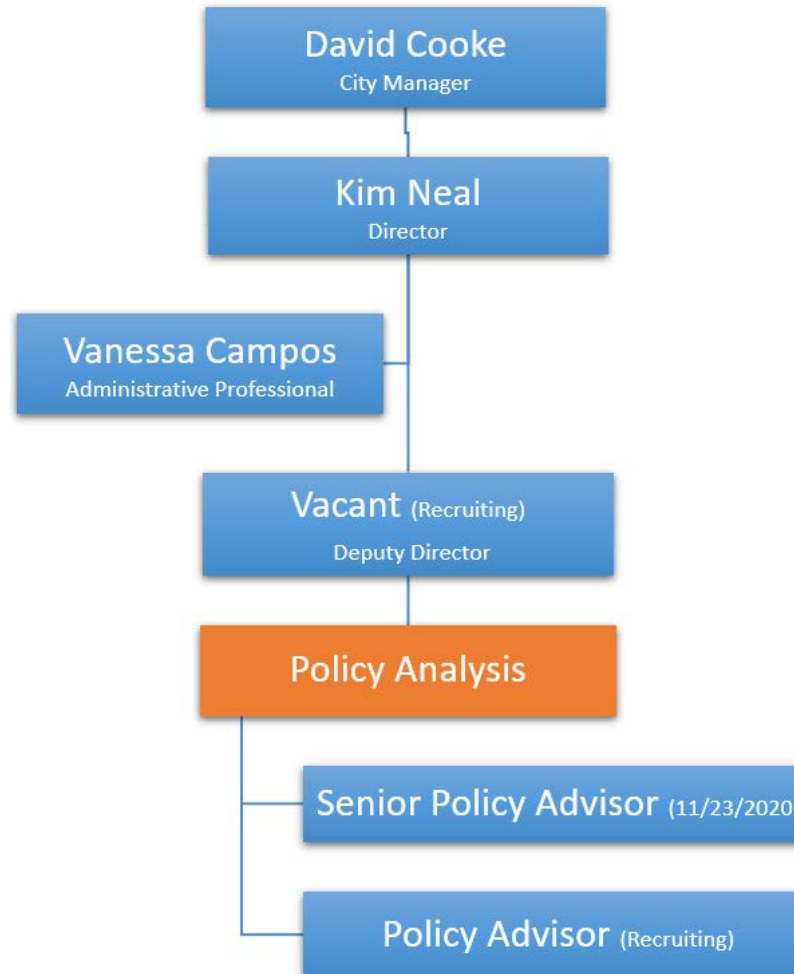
David Cooke
City Manager

Kim Neal
Director

Vanessa Campos
Administrative Professional

Vacant (Recruiting)
Deputy Director

Policy Analysis

Senior Policy Advisor (11/23/2020

Policy Advisor (Recruiting)